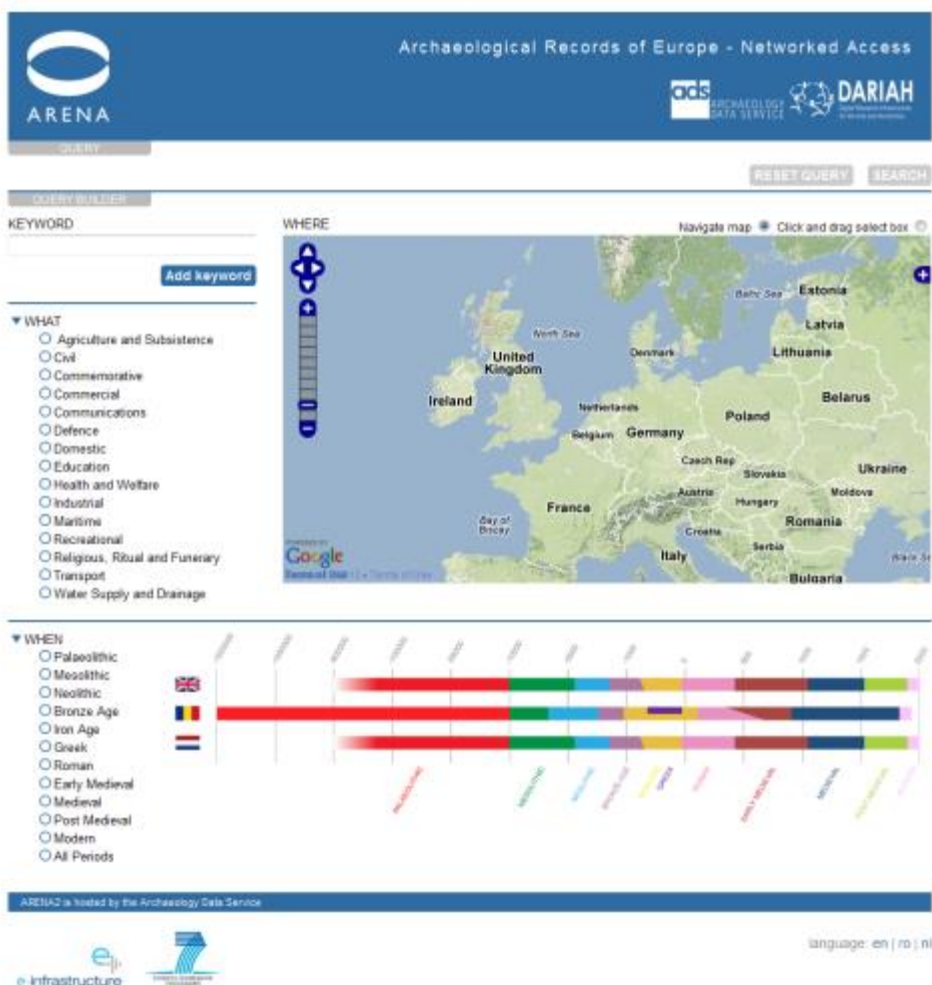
ARENA

Archaeological Records of Europe - Networked Access

ads ARCHAEOLOGY DATA SERVICE

DARIAH

QUERY

RESET QUERY SEARCH

QUERY BUILDER

KEYWORD

Add keyword

WHERE

Navigate map Click and drag select box

Baltic Sea Estonia Latvia Lithuania North Sea United Kingdom Denmark Belarus Ireland Netherlands Poland Belgium Germany Czech Rep Slovakia Ukraine Austria Hungary Moldova France Romania Bay of Biscay Croatia Serbia Italy Bulgaria Black Se

Google

▼ WHAT
Agriculture and Subsistence
Civil
Commemorative
Commercial
Communications
Defence
Domestic
Education
Health and Welfare
Industrial
Maritime
Recreational
Religious, Ritual and Funerary
Transport
Water Supply and Drainage

▼ WHEN
Palaeolithic
Mesolithic
Neolithic
Bronze Age
Iron Age
Greek
Roman
Early Medieval
Medieval
Post Medieval
Modern
All Periods

PALAEOLITHIC MESOLITHIC NEOLITHIC BRONZE AGE IRON AGE GREEK ROMAN EARLY MEDIEVAL MEDIEVAL POST MEDIEVAL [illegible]

ARENA2 is hosted by the Archaeology Data Service

e-infrastructure

language: en | ro | nl